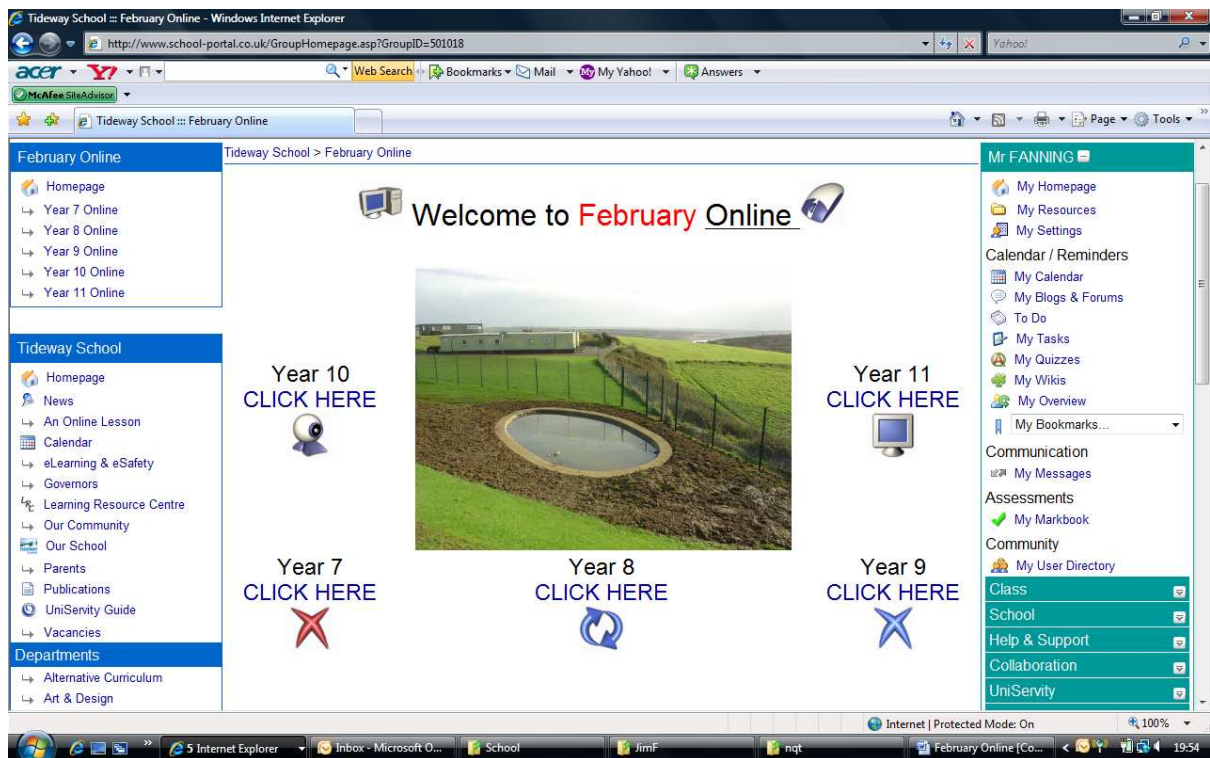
Tideway School :: February Online - Windows Internet Explorer

http://www.school-portal.co.uk/GroupHomepage.asp?GroupID=501018

Yahoo!

acer Y! Web Search Bookmarks Mail My Yahoo! Answers

McAfee SiteAdvisor

Tideway School :: February Online

Page Tools

February Online
Homepage
Year 7 Online
Year 8 Online
Year 9 Online
Year 10 Online
Year 11 Online

Tideway School
Homepage
News
An Online Lesson
Calendar
eLearning & eSafety
Governors
Learning Resource Centre
Our Community
Our School
Parents
Publications
UniServity Guide
Vacancies
Departments
Alternative Curriculum
Art & Design

Tideway School > February Online

Welcome to February Online

Year 10
CLICK HERE

Year 11
CLICK HERE

Year 7
CLICK HERE

Year 8
CLICK HERE

Year 9
CLICK HERE

Mr FANNING
My Homepage
My Resources
My Settings
Calendar / Reminders
My Calendar
My Blogs & Forums
To Do
My Tasks
My Quizzes
My Wikis
My Overview
My Bookmarks...
Communication
My Messages
Assessments
My Markbook
Community
My User Directory
Class
School
Help & Support
Collaboration
UniServity

Internet | Protected Mode: On
100%

5 Internet Explorer
Inbox - Microsoft O...
School
JimF
nqt
February Online [Co...
19:54